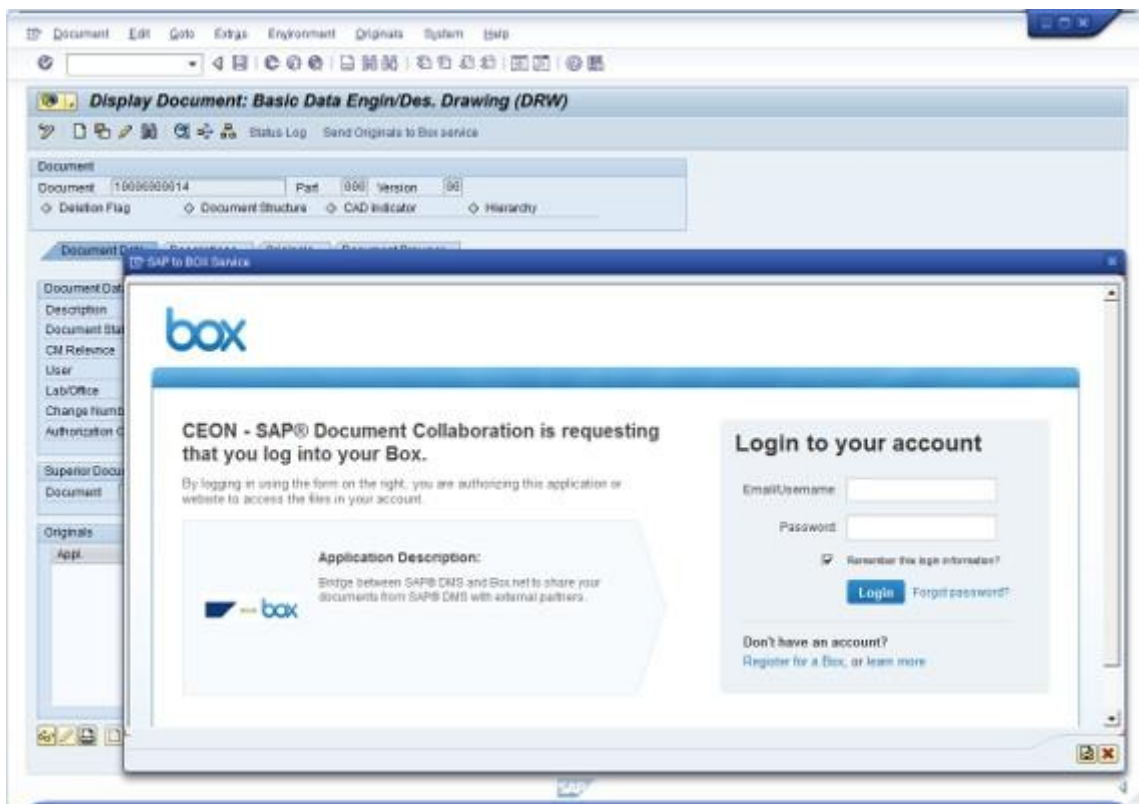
Document Edit Goto Extras Environment Originals System Help

Display Document: Basic Data Engin/Des. Drawing (DRW)

Status Log Send Originals to Box service

Document
Document 10000000014 Part 000 Version 00
Deletion Flag Document Structure CAD Indicator Hierarchy

Document Data

Document Dat
Description
Document Sta
CM Relevnce
User
Lab/Office
Change Numb
Authorization

Superior Docu
Document

Originals
Appl.

SAP to BOX Service

box

CEON - SAP® Document Collaboration is requesting that you log into your Box.

By logging in using the form on the right, you are authorizing this application or website to access the files in your account.

Application Description:
Bridge between SAP® DMS and Box.net to share your documents from SAP® DMS with external partners.

box

Login to your account

Email/Username
Password
Remember this login information?
Login Forgot password?

Don't have an account?
Register for a Box, or learn more

SAP